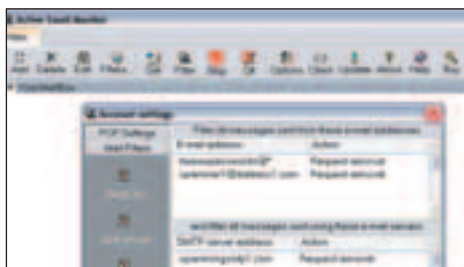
Active Email Monitor

Add Delete Edit Filters Get Filter Stop OK Options Check Update About Help Buy

Account settings

POP Settings

Mail Filters

Filter (if messages sent from these e-mail addresses)

E-mail address | Action

freewaydecorhi@* | Request removal

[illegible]@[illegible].com | Request removal

and filter all messages sent using these e-mail servers

SMTP server address | Action

spammingshp2.com | Request removal